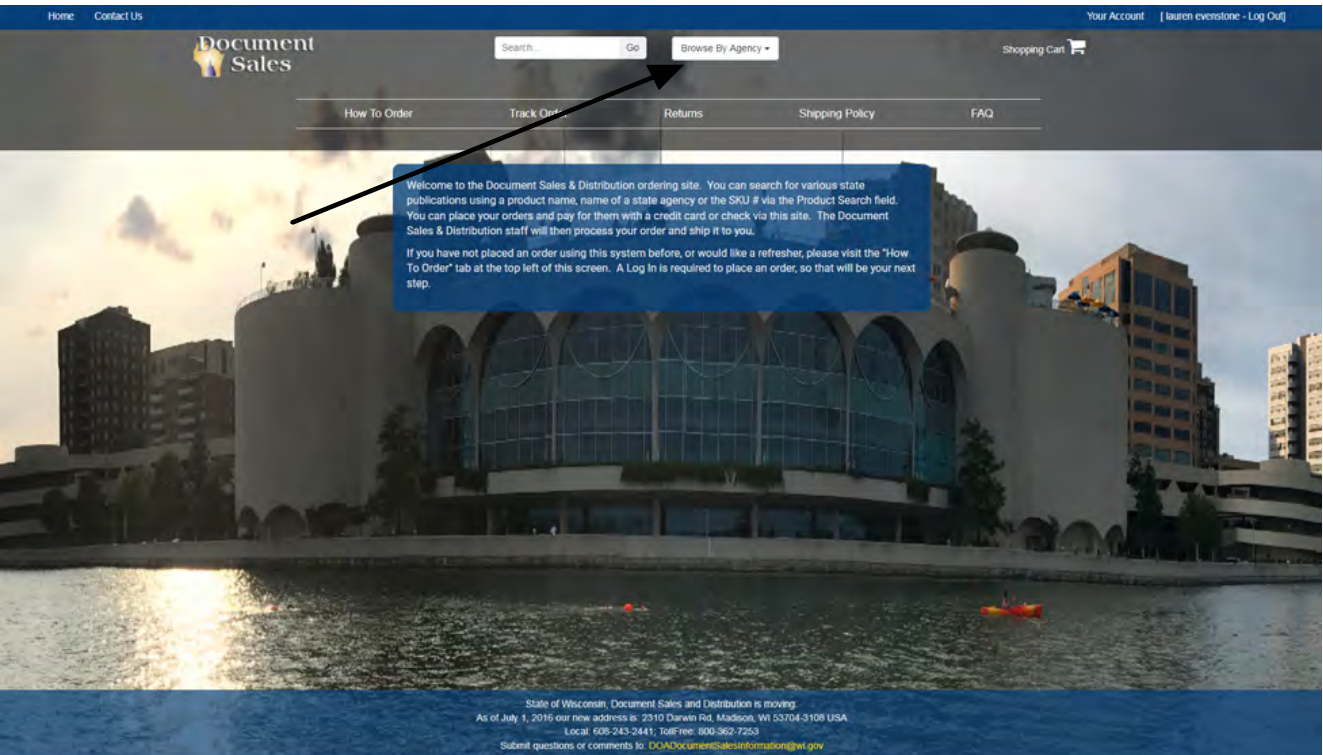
Home Contact Us

Your Account [ lauren evenstone - Log Out]

Document Sales

Search... Go

Browse By Agency ▾

Shopping Cart

How To Order Track Order Returns Shipping Policy FAQ

Welcome to the Document Sales & Distribution ordering site. You can search for various state publications using a product name, name of a state agency or the SKU # via the Product Search field. You can place your orders and pay for them with a credit card or check via this site. The Document Sales & Distribution staff will then process your order and ship it to you.

If you have not placed an order using this system before, or would like a refresher, please visit the "How To Order" tab at the top left of this screen. A Log In is required to place an order, so that will be your next step.

State of Wisconsin, Document Sales and Distribution is moving:
As of July 1, 2016 our new address is: 2310 Darwin Rd, Madison, WI 53704-3108 USA
Local: 608-243-2441; TollFree: 800-362-7253
Submit questions or comments to: DOADocumentSalesInformation@wi.gov